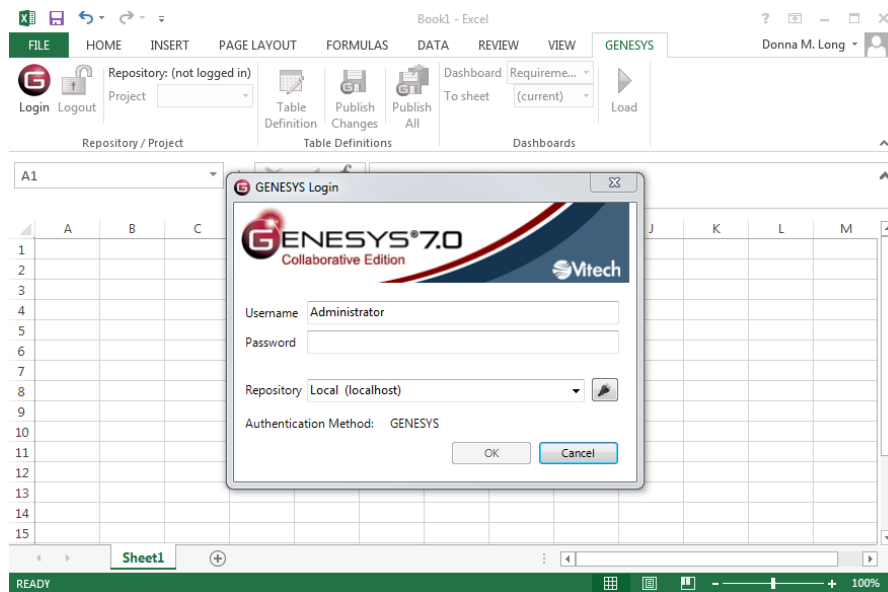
Book1 - Excel

? – □ ×

FILE HOME INSERT PAGE LAYOUT FORMULAS DATA REVIEW VIEW GENESYS Donna M. Long

Login Logout Repository: (not logged in) Project

Repository / Project

Table Definition Publish Changes Publish All

Table Definitions

Dashboard Requireme... To sheet (current) Load

Dashboards

A1

A B C J K L M

1 2 3 4 5 6 7 8 9 10 11 12 13 14 15

GENESYS Login

GENESYS®7.0 Collaborative Edition

Vitech

Username Administrator

Password

Repository Local (localhost)

Authentication Method: GENESYS

OK Cancel

Sheet1

READY

100%